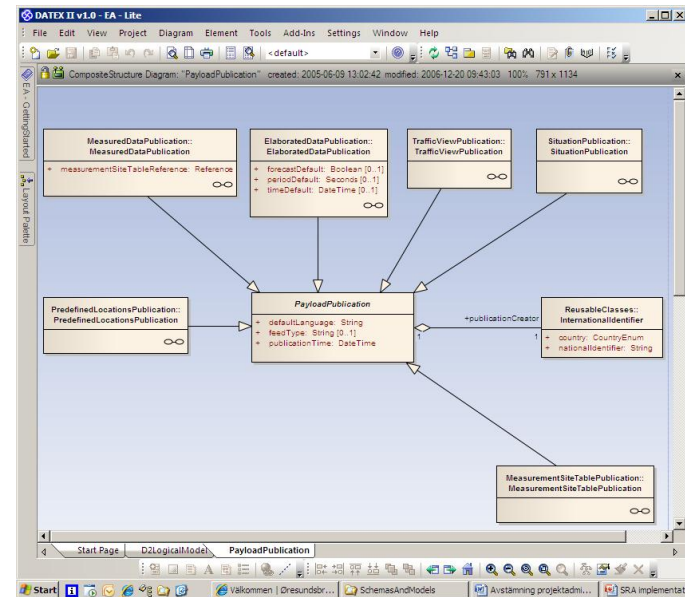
DATEX II v1.0 - EA - Lite

File Edit View Project Diagram Element Tools Add-Ins Settings Window Help

<default>

CompositeStructure Diagram: "PayloadPublication" created: 2005-06-09 13:02:42 modified: 2006-12-20 09:43:03 100% 791 x 1134

EA - Getting Started

Layout Palette

MeasuredDataPublication::
MeasuredDataPublication

+ measurementSiteTableReference: Reference

ElaboratedDataPublication::
ElaboratedDataPublication

+ forecastDefault: Boolean [0..1]
+ periodDefault: Seconds [0..1]
+ timeDefault: DateTime [0..1]

TrafficViewPublication::
TrafficViewPublication

SituationPublication::
SituationPublication

PredefinedLocationsPublication::
PredefinedLocationsPublication

PayloadPublication

+ defaultLanguage: String
+ feedType: String [0..1]
+ publicationTime: DateTime

+publicationCreator

1

1

ReusableClasses::
InternationalIdentifier

+ country: CountryEnum
+ nationalIdentifier: String

MeasurementSiteTablePublication::
MeasurementSiteTablePublication

Start Page | D2LogicalModel | PayloadPublication

Start | Välkommen | Øresundsbr... | SchemasAndModels | Avstämning projektadmi... | SRA implementat